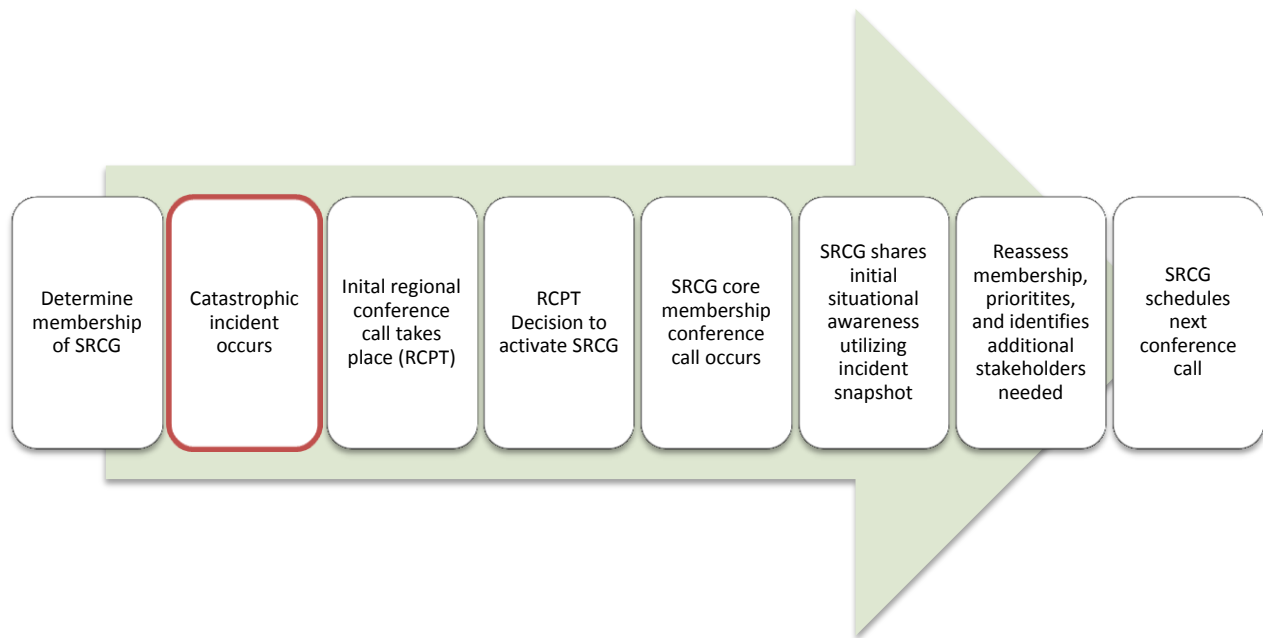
Determine membership of SRCG

Catastrophic incident occurs

Inital regional conference call takes place (RCPT)

RCPT Decision to activate SRCG

SRCG core membership conference call occurs

SRCG shares initial situational awareness utilizing incident snapshot

Reassess membership, prioritites, and identifies additional stakeholders needed

SRCG schedules next conference call